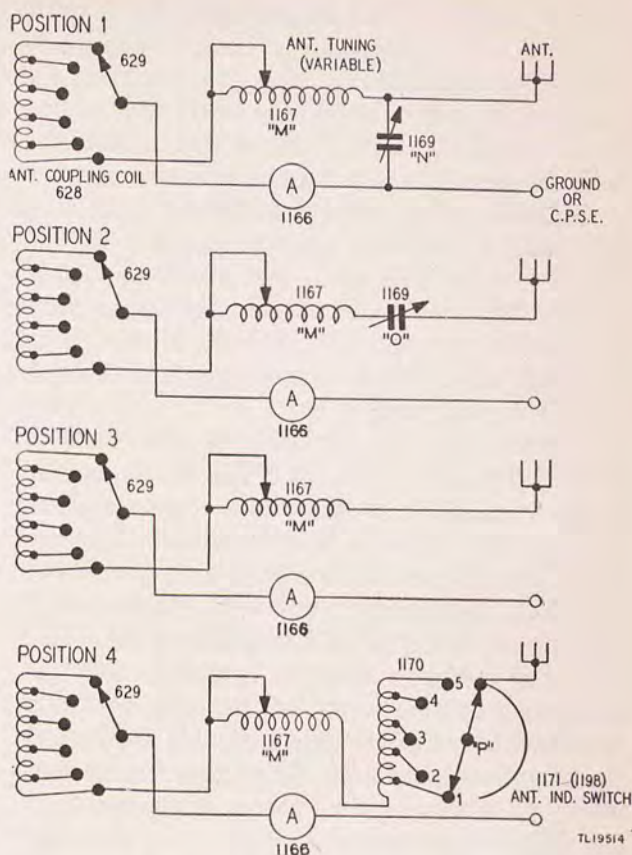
POSITION 1

629

ANT. TUNING (VARIABLE)

ANT.

1167 "M"

1169 "N"

ANT. COUPLING COIL 628

A

1166

GROUND OR C.P.S.E.

POSITION 2

629

1167 "M"

1169 "O"

A

1166

POSITION 3

629

1167 "M"

A

1166

POSITION 4

629

1167 "M"

1170

5

4

3

"P"

2

1

1171 (1198) ANT. IND. SWITCH

A

1166

TL19514